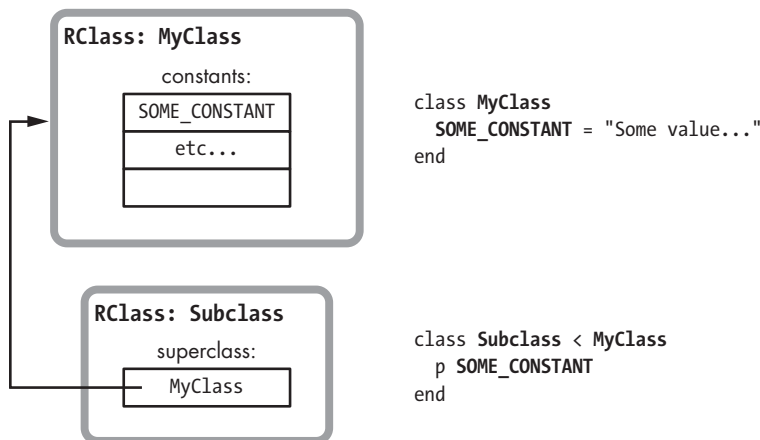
RClass: MyClass

constants:

| SOME_CONSTANT |
|---|
| etc... |
| |

class MyClass
  SOME_CONSTANT = "Some value..."
end

RClass: Subclass

superclass:

MyClass

class Subclass < MyClass
  p SOME_CONSTANT
end